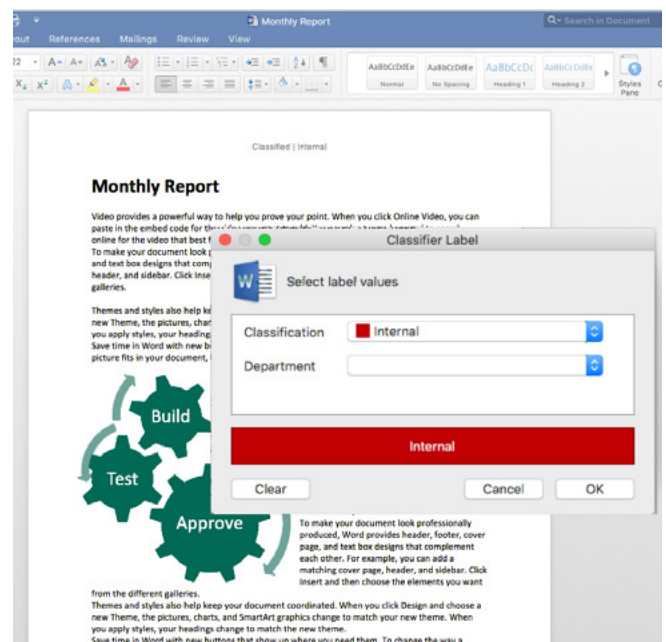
Monthly Report

Search in Document

out References Mailings Review View

AaBbCcDdEe Normal
AaBbCcDdEe No Spacing
AaBbCcDc Heading 1
AaBbCcDdEe Heading 2
Styles Pane

Classified | Internal

Monthly Report

Video provides a powerful way to help you prove your point. When you click Online Video, you can paste in the embed code for the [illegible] online for the video that best f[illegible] To make your document look p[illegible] and text box designs that comp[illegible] header, and sidebar. Click Inse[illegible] galleries.

Themes and styles also help kee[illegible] new Theme, the pictures, char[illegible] you apply styles, your heading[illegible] Save time in Word with new b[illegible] picture fits in your document, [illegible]

Build
Test
Approve

To make your document look professionally produced, Word provides header, footer, cover page, and text box designs that complement each other. For example, you can add a matching cover page, header, and sidebar. Click Insert and then choose the elements you want from the different galleries.

Themes and styles also help keep your document coordinated. When you click Design and choose a new Theme, the pictures, charts, and SmartArt graphics change to match your new theme. When you apply styles, your headings change to match the new theme.
Save time in Word with new buttons that show up where you need them. To change the way a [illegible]

Classifier Label

Select label values

Classification Internal
Department

Internal

Clear Cancel OK